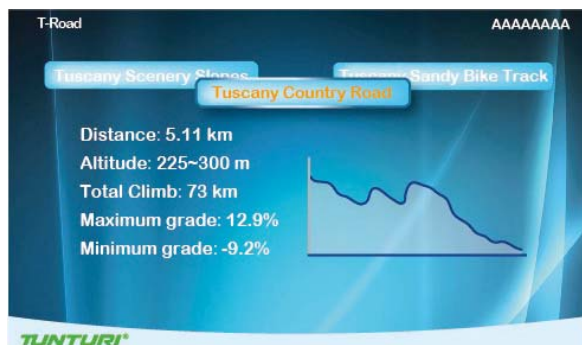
T-Road

AAAAAAAA

Tuscany Scenery Slopes

Tuscany Sandy Bike Track

Tuscany Country Road

Distance: 5.11 km

Altitude: 225~300 m

Total Climb: 73 km

Maximum grade: 12.9%

Minimum grade: -9.2%

TUNTURI®